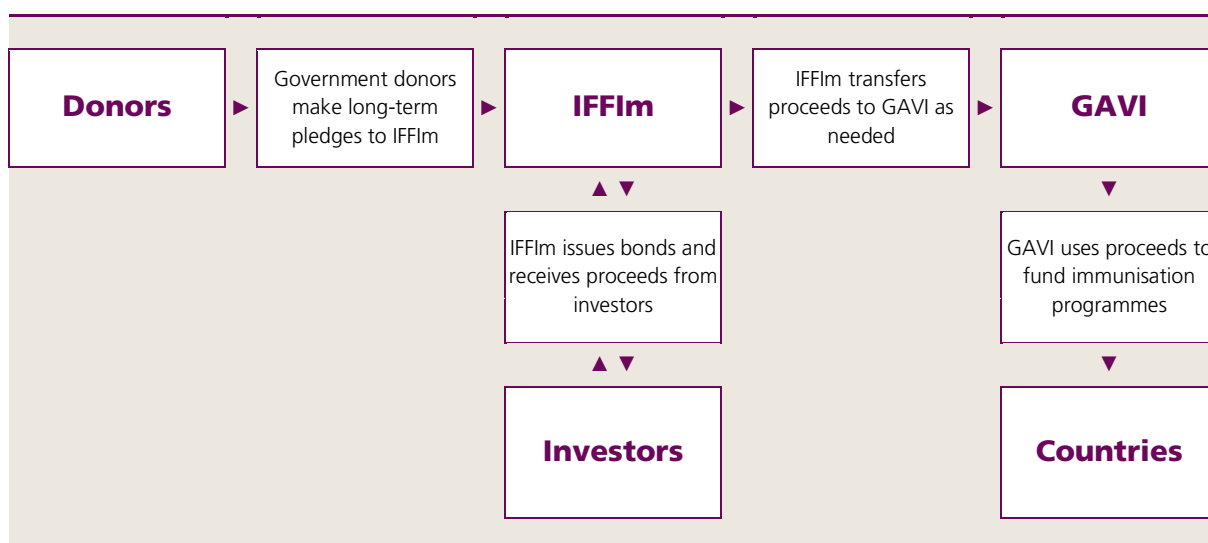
Donors

Government donors make long-term pledges to IFFIm

IFFIm

IFFIm transfers proceeds to GAVI as needed

GAVI

IFFIm issues bonds and receives proceeds from investors

GAVI uses proceeds to fund immunisation programmes

Investors

Countries